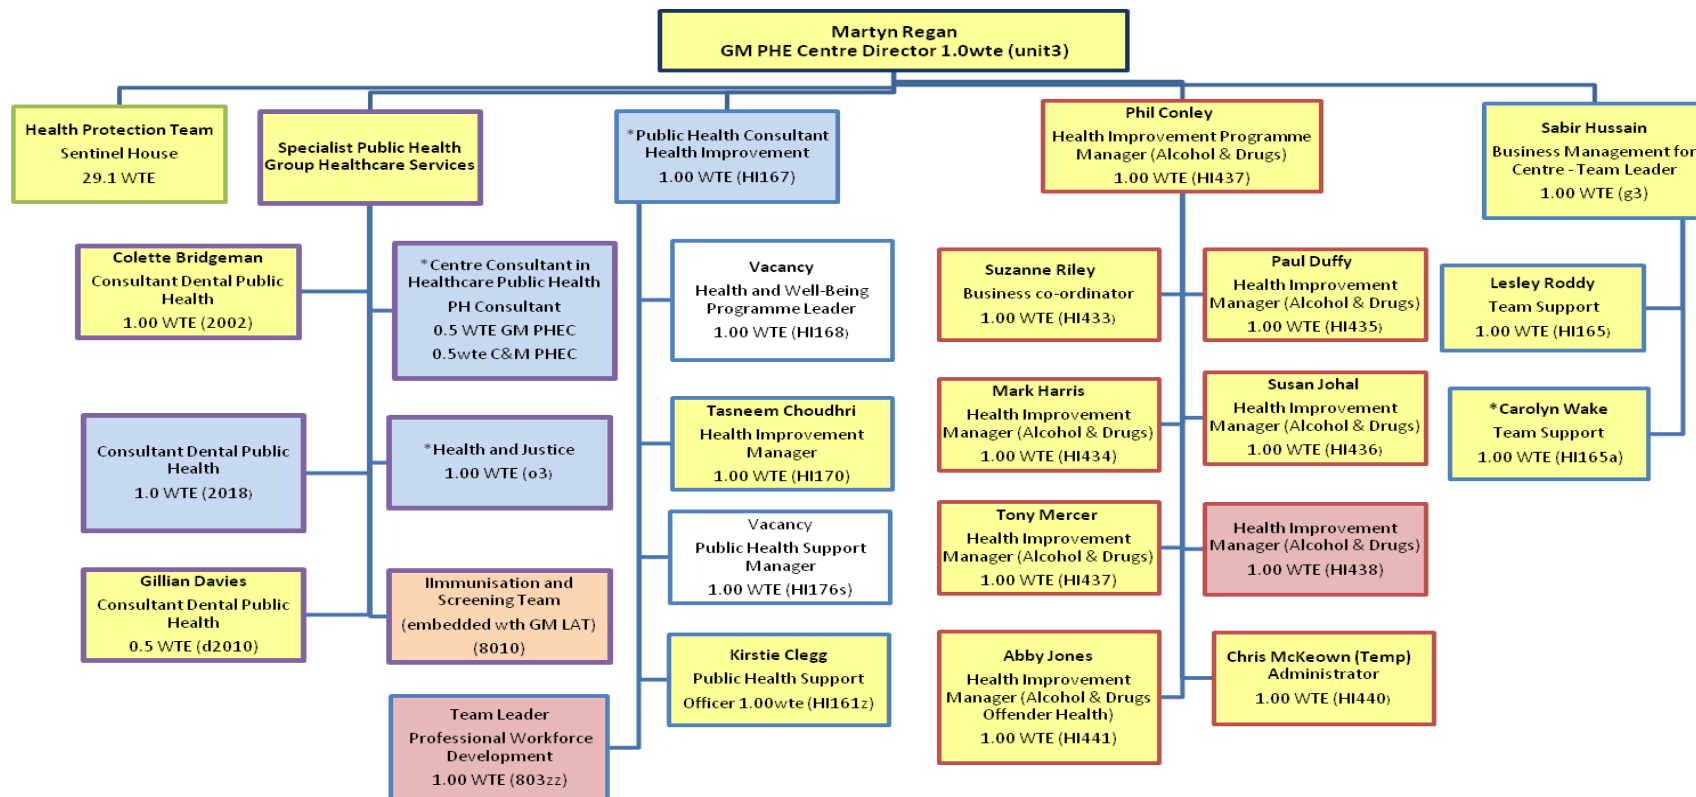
Martyn Regan
GM PHE Centre Director 1.0wte (unit3)

Health Protection Team
Sentinel House
29.1 WTE

Specialist Public Health Group Healthcare Services

Colette Bridgeman
Consultant Dental Public Health
1.00 WTE (2002)

Consultant Dental Public Health
1.0 WTE (2018)

Gillian Davies
Consultant Dental Public Health
0.5 WTE (d2010)

*Centre Consultant in Healthcare Public Health
PH Consultant
0.5 WTE GM PHEC
0.5wte C&M PHEC

*Health and Justice
1.00 WTE (o3)

Ilmmunisation and Screening Team
(embedded wth GM LAT)
(8010)

Team Leader
Professional Workforce Development
1.00 WTE (803zz)

*Public Health Consultant Health Improvement
1.00 WTE (HI167)

Vacancy
Health and Well-Being Programme Leader
1.00 WTE (HI168)

Tasneem Choudhri
Health Improvement Manager
1.00 WTE (HI170)

Vacancy
Public Health Support Manager
1.00 WTE (HI176s)

Kirstie Clegg
Public Health Support Officer 1.00wte (HI161z)

Phil Conley
Health Improvement Programme Manager (Alcohol & Drugs)
1.00 WTE (HI437)

Suzanne Riley
Business co-ordinator
1.00 WTE (HI433)

Mark Harris
Health Improvement Manager (Alcohol & Drugs)
1.00 WTE (HI434)

Tony Mercer
Health Improvement Manager (Alcohol & Drugs)
1.00 WTE (HI437)

Abby Jones
Health Improvement Manager (Alcohol & Drugs Offender Health)
1.00 WTE (HI441)

Paul Duffy
Health Improvement Manager (Alcohol & Drugs)
1.00 WTE (HI435)

Susan Johal
Health Improvement Manager (Alcohol & Drugs)
1.00 WTE (HI436)

Health Improvement Manager (Alcohol & Drugs)
1.00 WTE (HI438)

Chris McKeown (Temp)
Administrator
1.00 WTE (HI440)

Sabir Hussain
Business Management for Centre - Team Leader
1.00 WTE (g3)

Lesley Roddy
Team Support
1.00 WTE (HI165)

*Carolyn Wake
Team Support
1.00 WTE (HI165a)